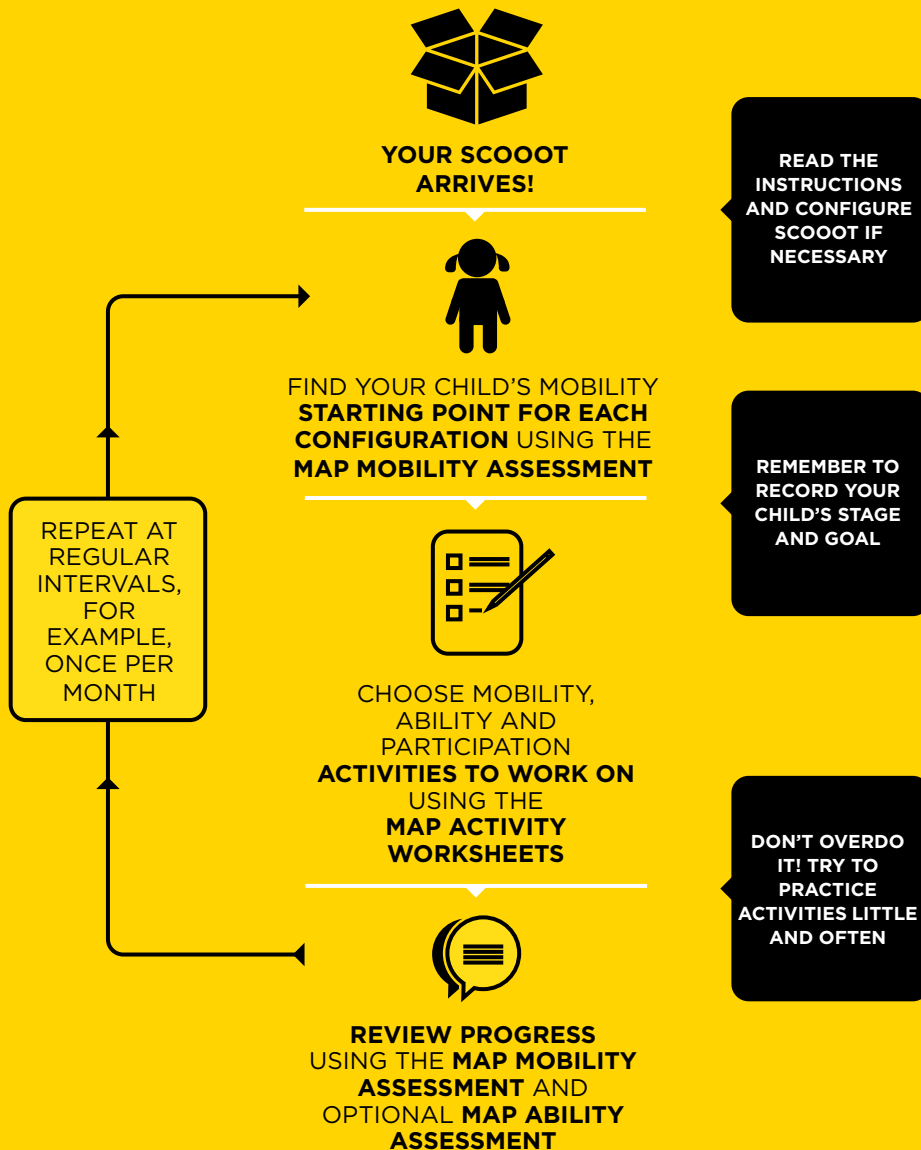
YOUR SCOOOT ARRIVES!

READ THE INSTRUCTIONS AND CONFIGURE SCOOOT IF NECESSARY

FIND YOUR CHILD'S MOBILITY STARTING POINT FOR EACH CONFIGURATION USING THE MAP MOBILITY ASSESSMENT

REMEMBER TO RECORD YOUR CHILD'S STAGE AND GOAL

REPEAT AT REGULAR INTERVALS, FOR EXAMPLE, ONCE PER MONTH

CHOOSE MOBILITY, ABILITY AND PARTICIPATION ACTIVITIES TO WORK ON USING THE MAP ACTIVITY WORKSHEETS

DON'T OVERDO IT! TRY TO PRACTICE ACTIVITIES LITTLE AND OFTEN

REVIEW PROGRESS USING THE MAP MOBILITY ASSESSMENT AND OPTIONAL MAP ABILITY ASSESSMENT